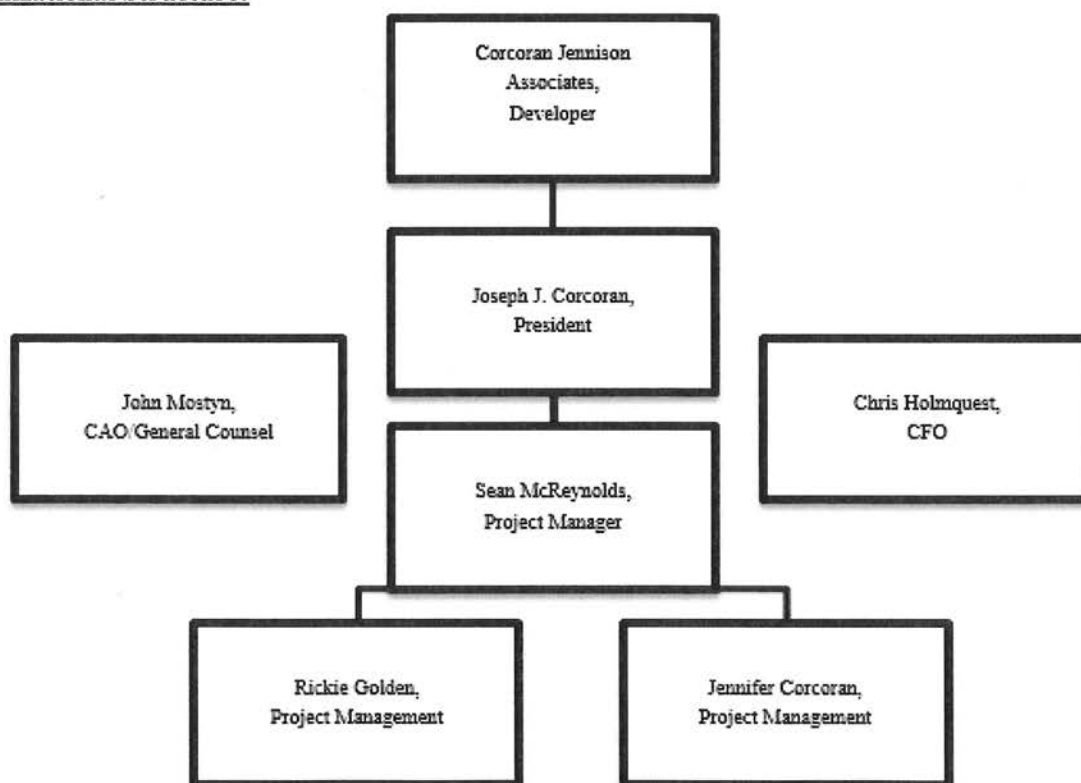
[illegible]

Corcoran Jennison Associates, Developer

Joseph J. Corcoran, President

John Mostyn, CAO/General Counsel

Chris Holmquest, CFO

Sean McReynolds, Project Manager

Rickie Golden, Project Management

Jennifer Corcoran, Project Management